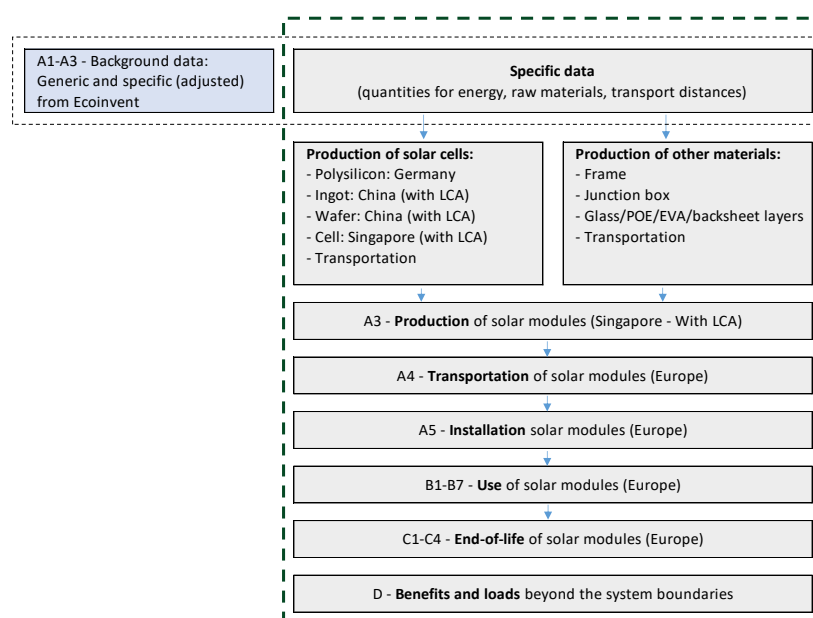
A1-A3 - Background data: Generic and specific (adjusted) from Ecoinvent

**Specific data**
(quantities for energy, raw materials, transport distances)

**Production of solar cells:**
- Polysilicon: Germany
- Ingot: China (with LCA)
- Wafer: China (with LCA)
- Cell: Singapore (with LCA)
- Transportation

**Production of other materials:**
- Frame
- Junction box
- Glass/POE/EVA/backsheet layers
- Transportation

A3 - **Production** of solar modules (Singapore - With LCA)

A4 - **Transportation** of solar modules (Europe)

A5 - **Installation** solar modules (Europe)

B1-B7 - **Use** of solar modules (Europe)

C1-C4 - **End-of-life** of solar modules (Europe)

D - **Benefits and loads** beyond the system boundaries